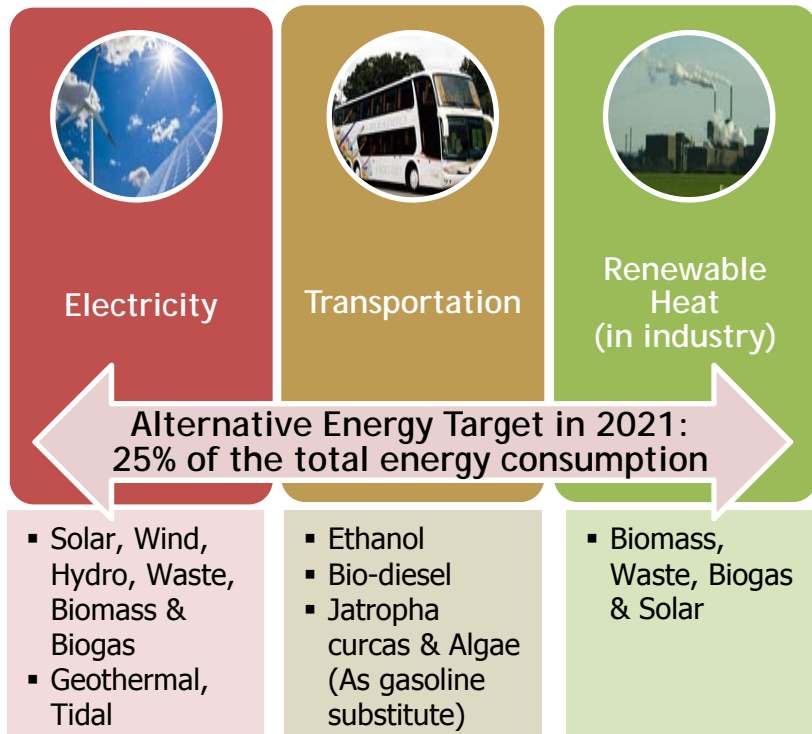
Electricity

Transportation

Renewable Heat (in industry)

Alternative Energy Target in 2021: 25% of the total energy consumption

- Solar, Wind, Hydro, Waste, Biomass & Biogas
- Geothermal, Tidal

- Ethanol
- Bio-diesel
- Jatropha curcas & Algae (As gasoline substitute)

- Biomass, Waste, Biogas & Solar